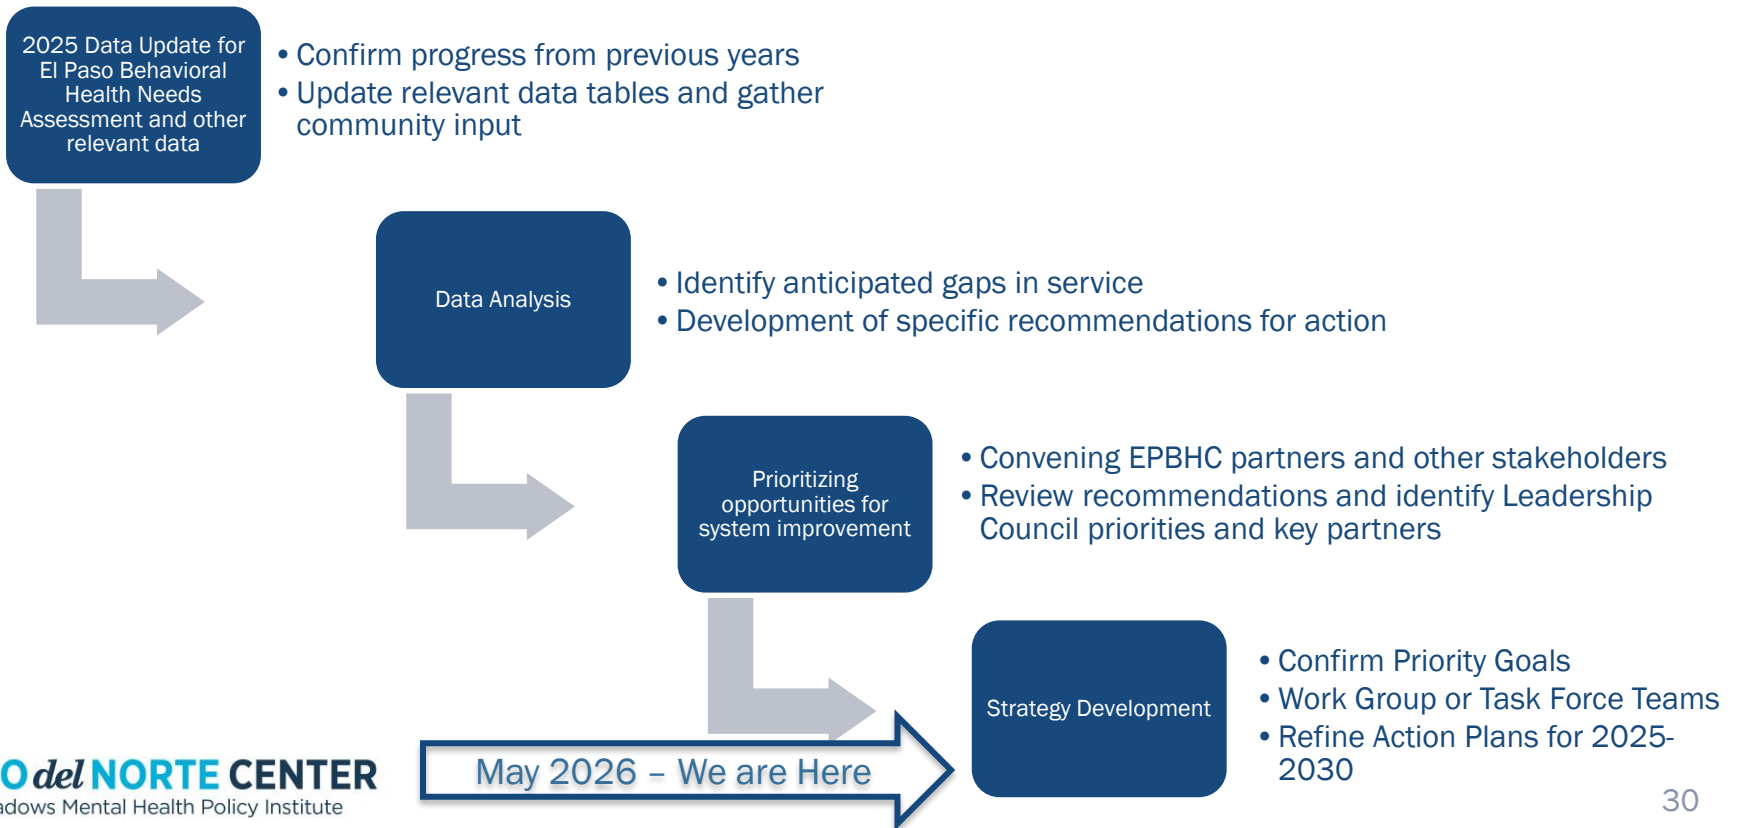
2025 Data Update for El Paso Behavioral Health Needs Assessment and other relevant data

• Confirm progress from previous years
• Update relevant data tables and gather community input

Data Analysis

• Identify anticipated gaps in service
• Development of specific recommendations for action

Prioritizing opportunities for system improvement

• Convening EPBHC partners and other stakeholders
• Review recommendations and identify Leadership Council priorities and key partners

Strategy Development

• Confirm Priority Goals
• Work Group or Task Force Teams
• Refine Action Plans for 2025-2030

O del NORTE CENTER
adows Mental Health Policy Institute

May 2026 – We are Here

30